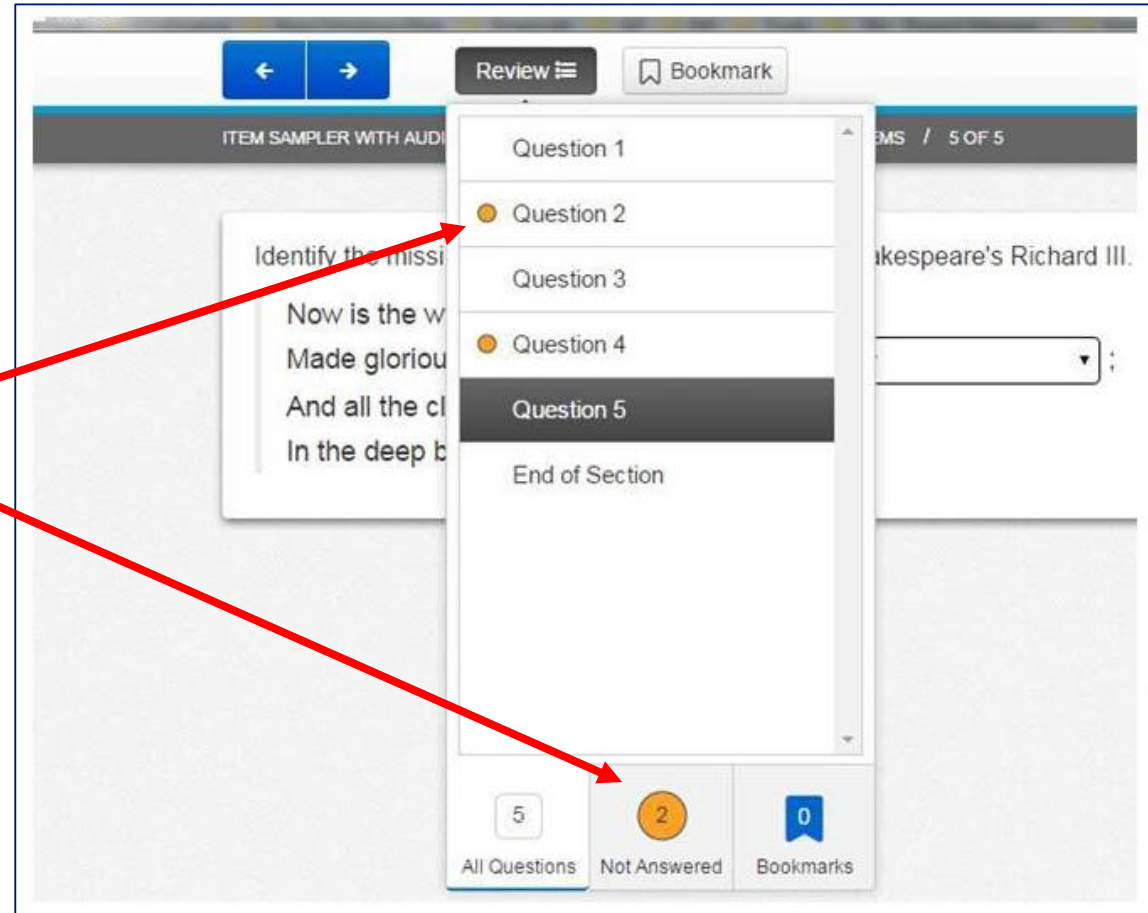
Review

Bookmark

ITEM SAMPLER WITH AUDI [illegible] EMS / 5 OF 5

Identify the missi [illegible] akespeare's Richard III.

Now is the w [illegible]
Made gloriou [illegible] ;
And all the cl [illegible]
In the deep b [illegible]

Question 1
Question 2
Question 3
Question 4
Question 5
End of Section

5
All Questions

2
Not Answered

0
Bookmarks